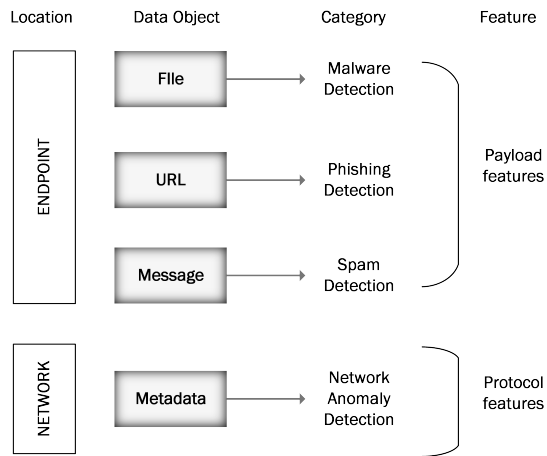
Location

Data Object

Category

Feature

ENDPOINT

File

Malware Detection

URL

Phishing Detection

Payload features

Message

Spam Detection

NETWORK

Metadata

Network Anomaly Detection

Protocol features